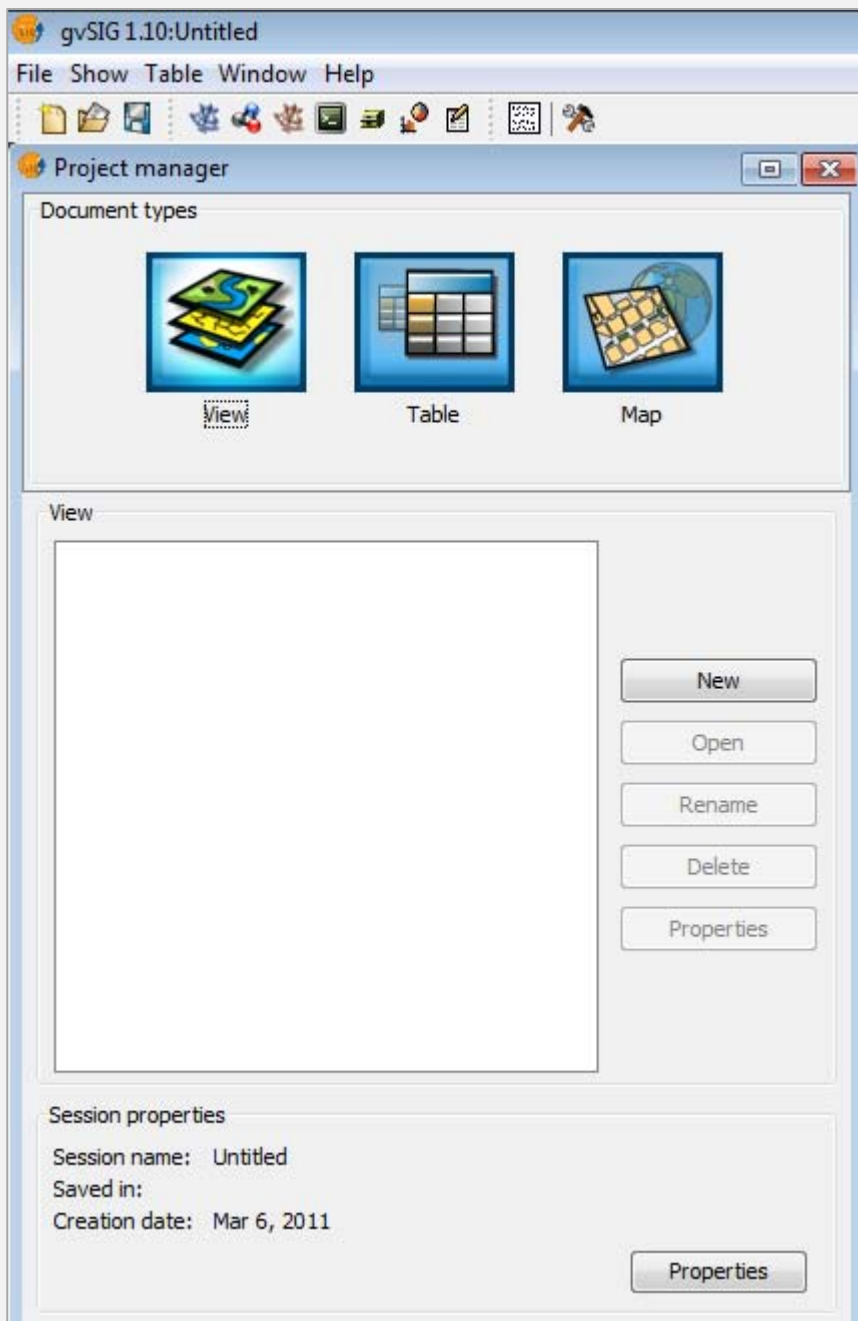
gvSIG 1.10:Untitled

File Show Table Window Help

Project manager

Document types

View

Table

Map

View

New

Open

Rename

Delete

Properties

Session properties

Session name: Untitled

Saved in:

Creation date: Mar 6, 2011

Properties